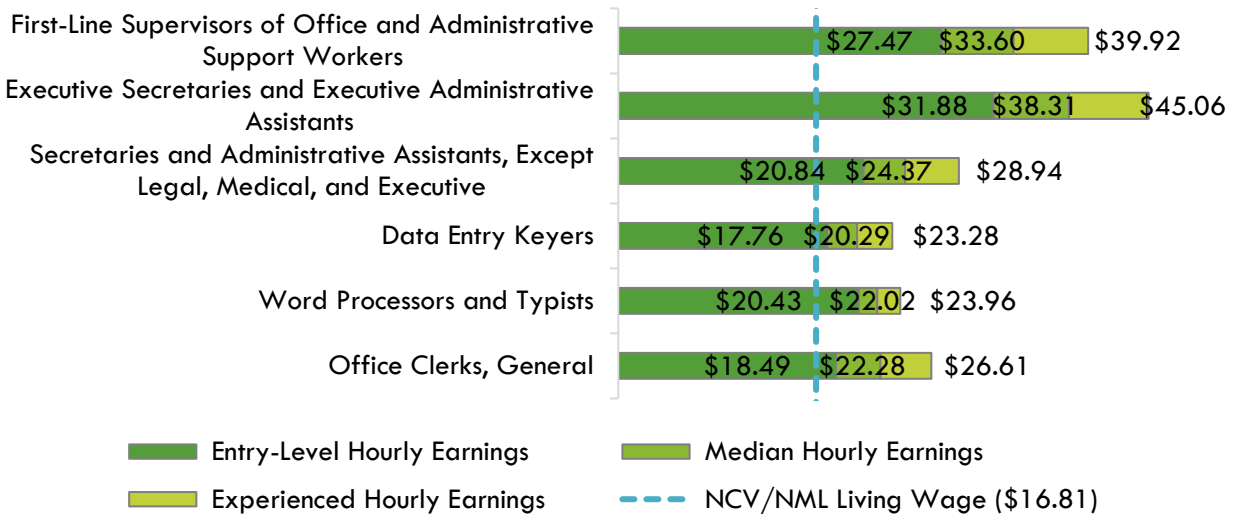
First-Line Supervisors of Office and Administrative Support Workers $27.47 $33.60 $39.92

Executive Secretaries and Executive Administrative Assistants $31.88 $38.31 $45.06

Secretaries and Administrative Assistants, Except Legal, Medical, and Executive $20.84 $24.37 $28.94

Data Entry Keyers $17.76 $20.29 $23.28

Word Processors and Typists $20.43 $22.02 $23.96

Office Clerks, General $18.49 $22.28 $26.61

Entry-Level Hourly Earnings
Median Hourly Earnings
Experienced Hourly Earnings
NCV/NML Living Wage ($16.81)